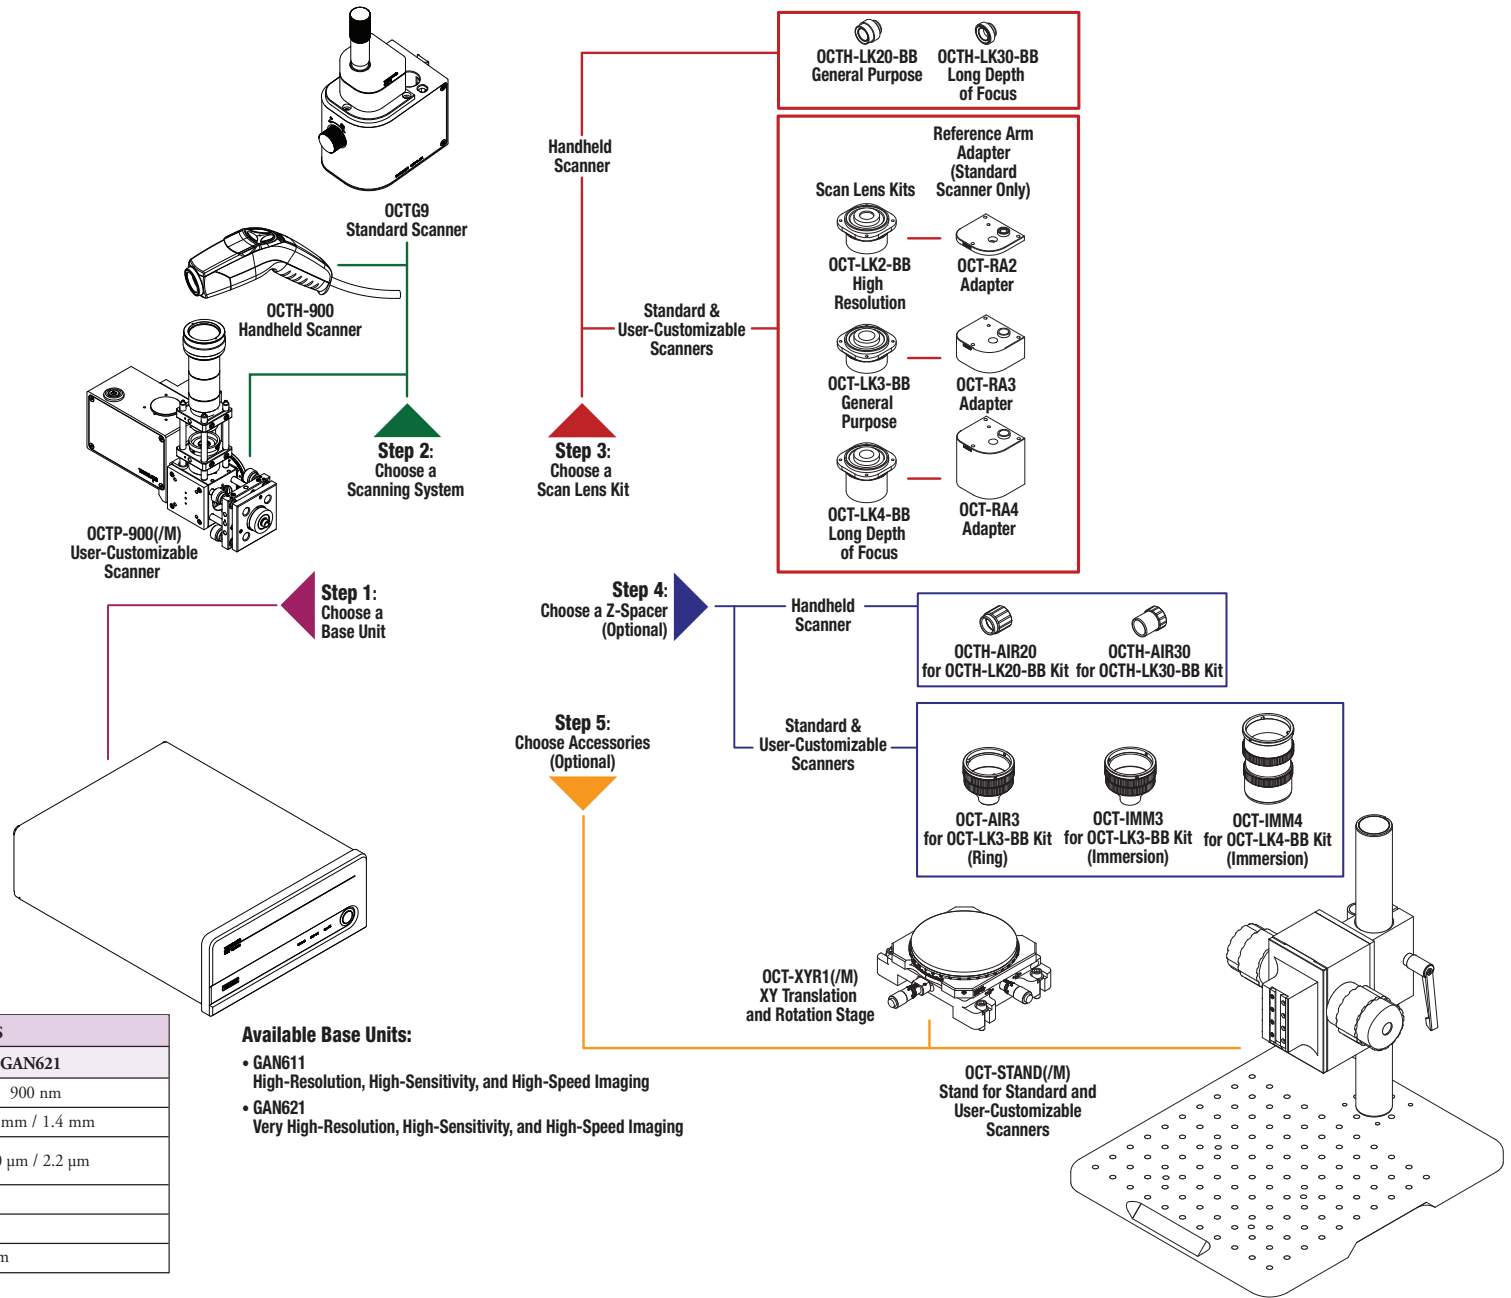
OCTH-LK20-BB
General Purpose

OCTH-LK30-BB
Long Depth
of Focus

Handheld
Scanner

Reference Arm
Adapter
(Standard
Scanner Only)

Scan Lens Kits

OCTG9
Standard Scanner

OCT-LK2-BB
High
Resolution

OCT-RA2
Adapter

OCTH-900
Handheld Scanner

Standard &
User-Customizable
Scanners

OCT-LK3-BB
General
Purpose

OCT-RA3
Adapter

Step 2:
Choose a
Scanning System

Step 3:
Choose a
Scan Lens Kit

OCT-LK4-BB
Long Depth
of Focus

OCT-RA4
Adapter

OCTP-900(/M)
User-Customizable
Scanner

Step 1:
Choose a
Base Unit

Step 4:
Choose a Z-Spacer
(Optional)

Handheld
Scanner

OCTH-AIR20
for OCTH-LK20-BB Kit

OCTH-AIR30
for OCTH-LK30-BB Kit

Step 5:
Choose Accessories
(Optional)

Standard &
User-Customizable
Scanners

OCT-AIR3
for OCT-LK3-BB Kit
(Ring)

OCT-IMM3
for OCT-LK3-BB Kit
(Immersion)

OCT-IMM4
for OCT-LK4-BB Kit
(Immersion)

OCT-XYR1(/M)
XY Translation
and Rotation Stage

| s |
|---|
| GAN621 |
| 900 nm |
| mm / 1.4 mm |
| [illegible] μm / 2.2 μm |
| |
| |
| m |

Available Base Units:
• GAN611
High-Resolution, High-Sensitivity, and High-Speed Imaging
• GAN621
Very High-Resolution, High-Sensitivity, and High-Speed Imaging

OCT-STAND(/M)
Stand for Standard and
User-Customizable
Scanners